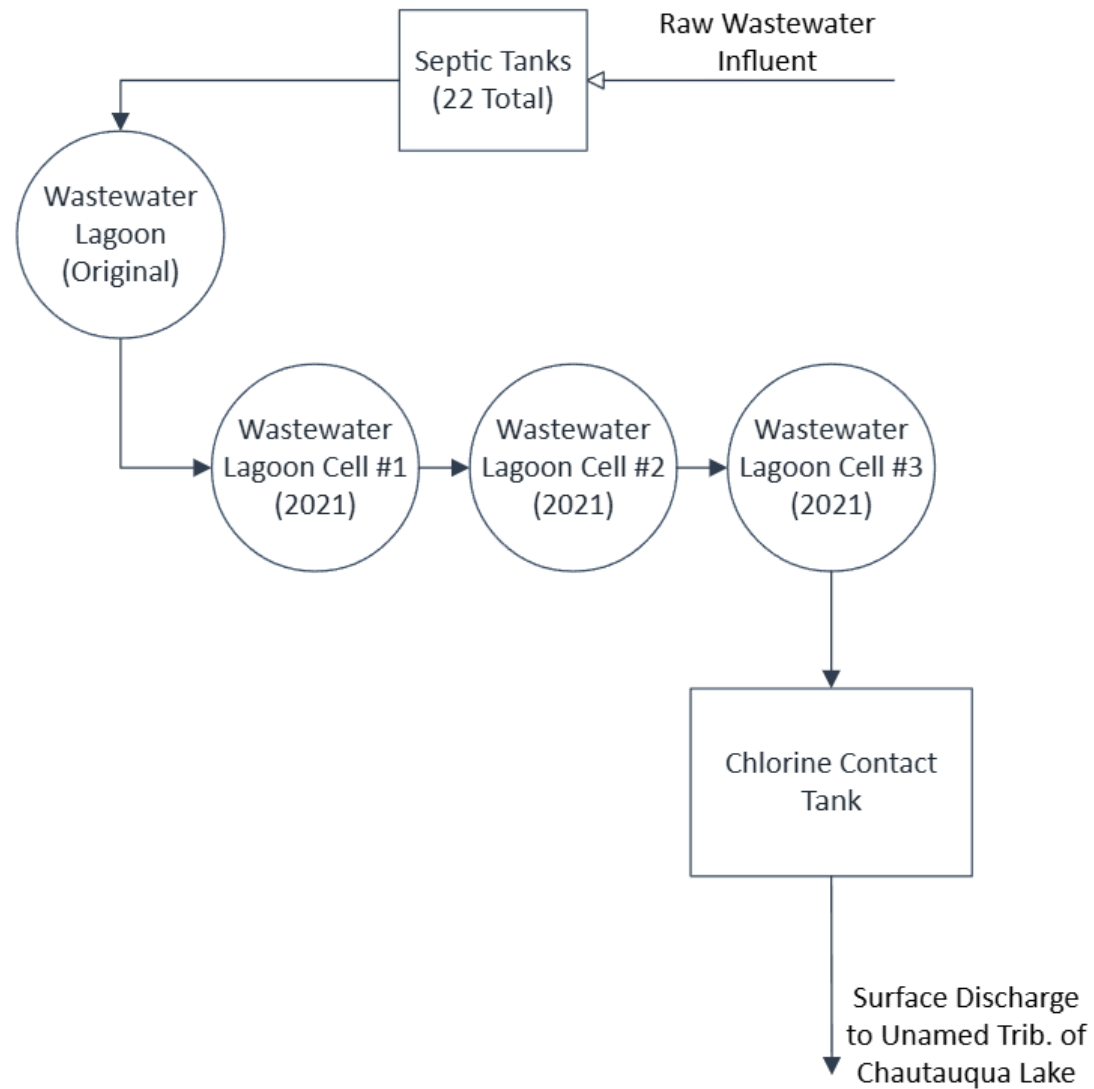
Raw Wastewater Influent

Septic Tanks (22 Total)

Wastewater Lagoon (Original)

Wastewater Lagoon Cell #1 (2021)

Wastewater Lagoon Cell #2 (2021)

Wastewater Lagoon Cell #3 (2021)

Chlorine Contact Tank

Surface Discharge to Unamed Trib. of Chautauqua Lake